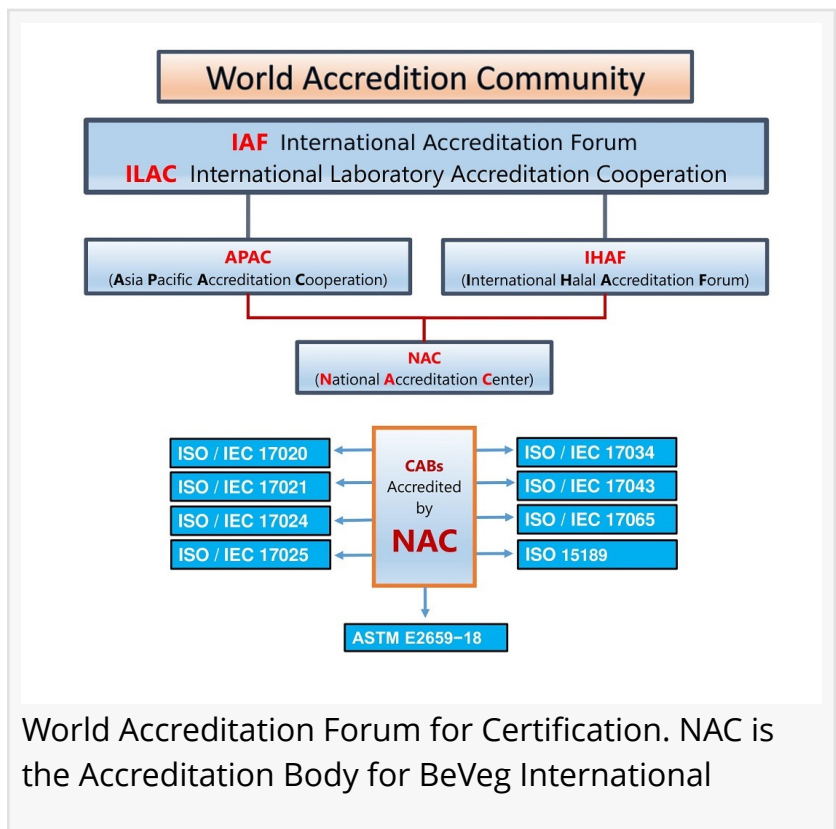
World Accredition Community

IAF International Accreditation Forum
ILAC International Laboratory Accreditation Cooperation

APAC
(Asia Pacific Accreditation Cooperation)

IHAF
(International Halal Accreditation Forum)

NAC
(National Accreditation Center)

ISO / IEC 17020
ISO / IEC 17021
ISO / IEC 17024
ISO / IEC 17025

CABs
Accredited
by
NAC

ISO / IEC 17034
ISO / IEC 17043
ISO / IEC 17065
ISO 15189

ASTM E2659-18

World Accreditation Forum for Certification. NAC is the Accreditation Body for BeVeg International